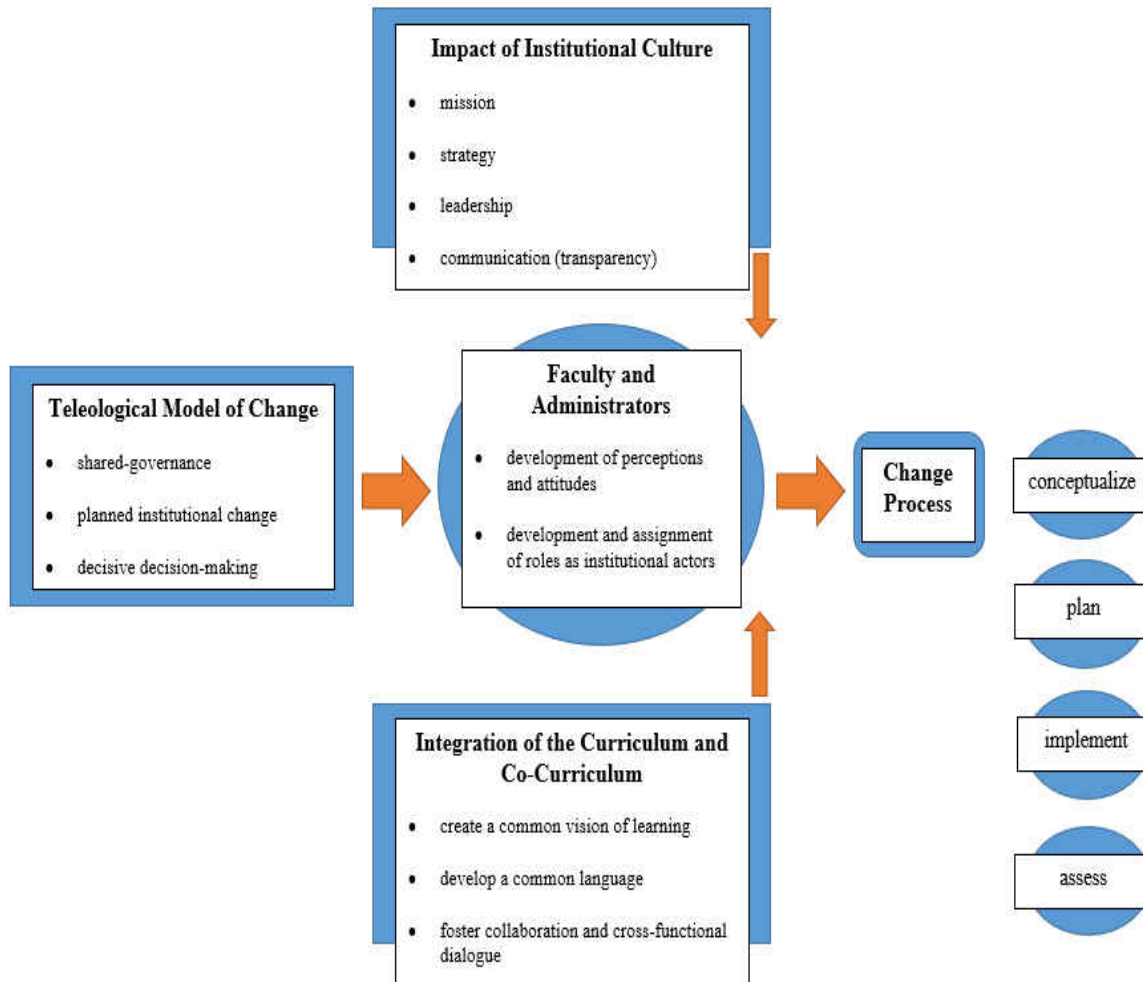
Impact of Institutional Culture

- mission
- strategy
- leadership
- communication (transparency)

Teleological Model of Change

- shared-governance
- planned institutional change
- decisive decision-making

Faculty and Administrators

- development of perceptions and attitudes
- development and assignment of roles as institutional actors

Change Process

conceptualize

plan

implement

assess

Integration of the Curriculum and Co-Curriculum

- create a common vision of learning
- develop a common language
- foster collaboration and cross-functional dialogue